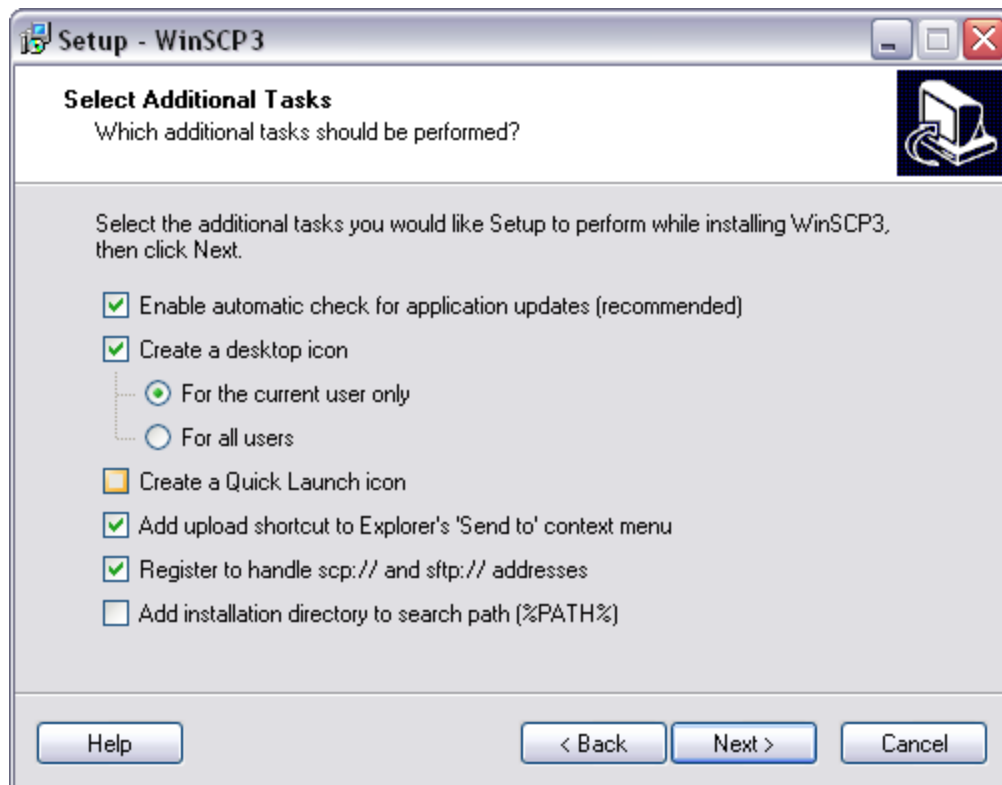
Setup - WinSCP3

Select Additional Tasks
Which additional tasks should be performed?

Select the additional tasks you would like Setup to perform while installing WinSCP3, then click Next.

Enable automatic check for application updates (recommended)
Create a desktop icon
For the current user only
For all users
Create a Quick Launch icon
Add upload shortcut to Explorer's 'Send to' context menu
Register to handle scp:// and sftp:// addresses
Add installation directory to search path (%PATH%)

Help
< Back
Next >
Cancel